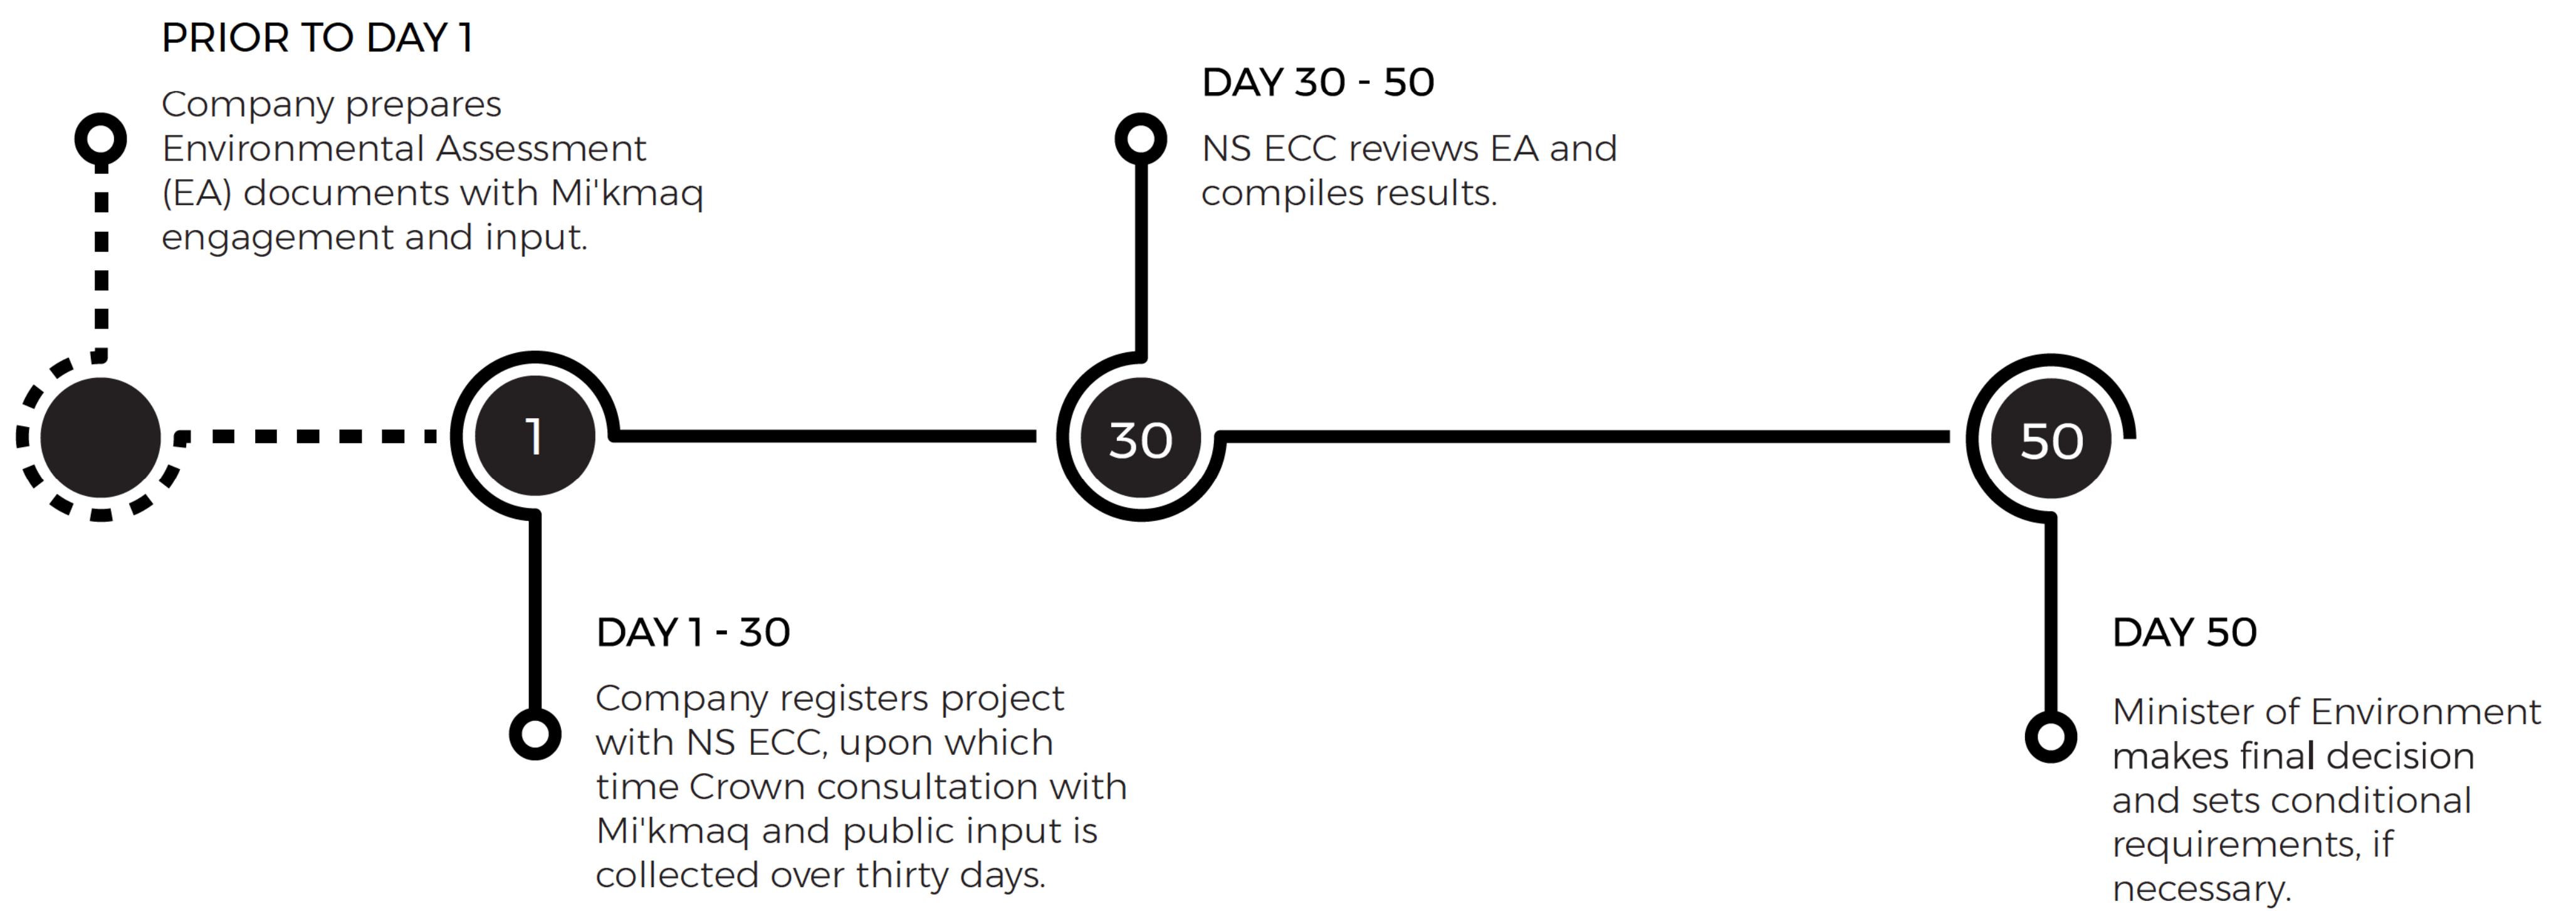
PRIOR TO DAY 1

Company prepares Environmental Assessment (EA) documents with Mi'kmaq engagement and input.

DAY 30 - 50

NS ECC reviews EA and compiles results.

1

30

50

DAY 1 - 30

Company registers project with NS ECC, upon which time Crown consultation with Mi'kmaq and public input is collected over thirty days.

DAY 50

Minister of Environment makes final decision and sets conditional requirements, if necessary.